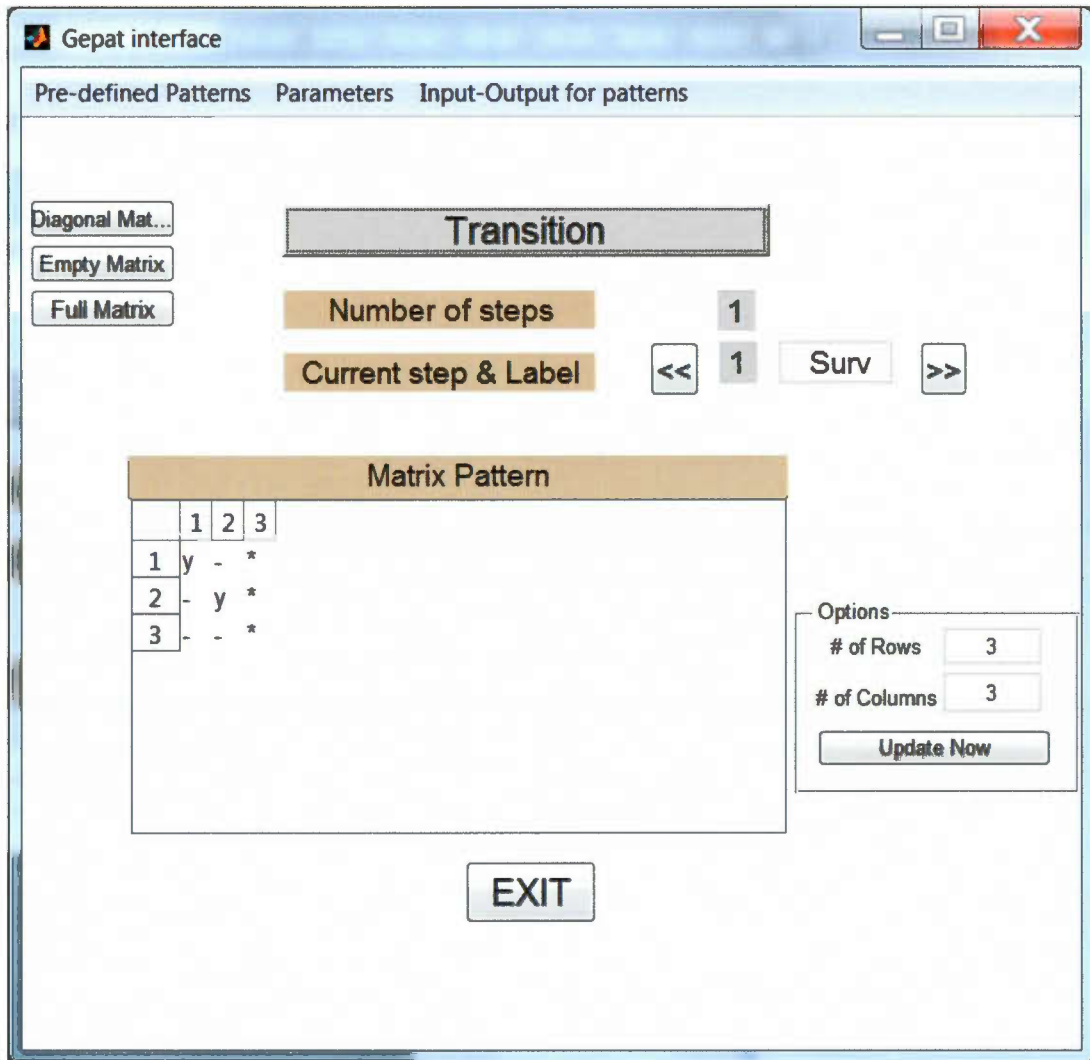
Gepat interface

Pre-defined Patterns Parameters Input-Output for patterns

Diagonal Mat...
Empty Matrix
Full Matrix

Transition

Number of steps 1

Current step & Label << 1 Surv >>

Matrix Pattern

|   | 1 | 2 | 3 |
|---|---|---|---|
| 1 | y | - | * |
| 2 | - | y | * |
| 3 | - | - | * |

Options
# of Rows 3
# of Columns 3
Update Now

EXIT